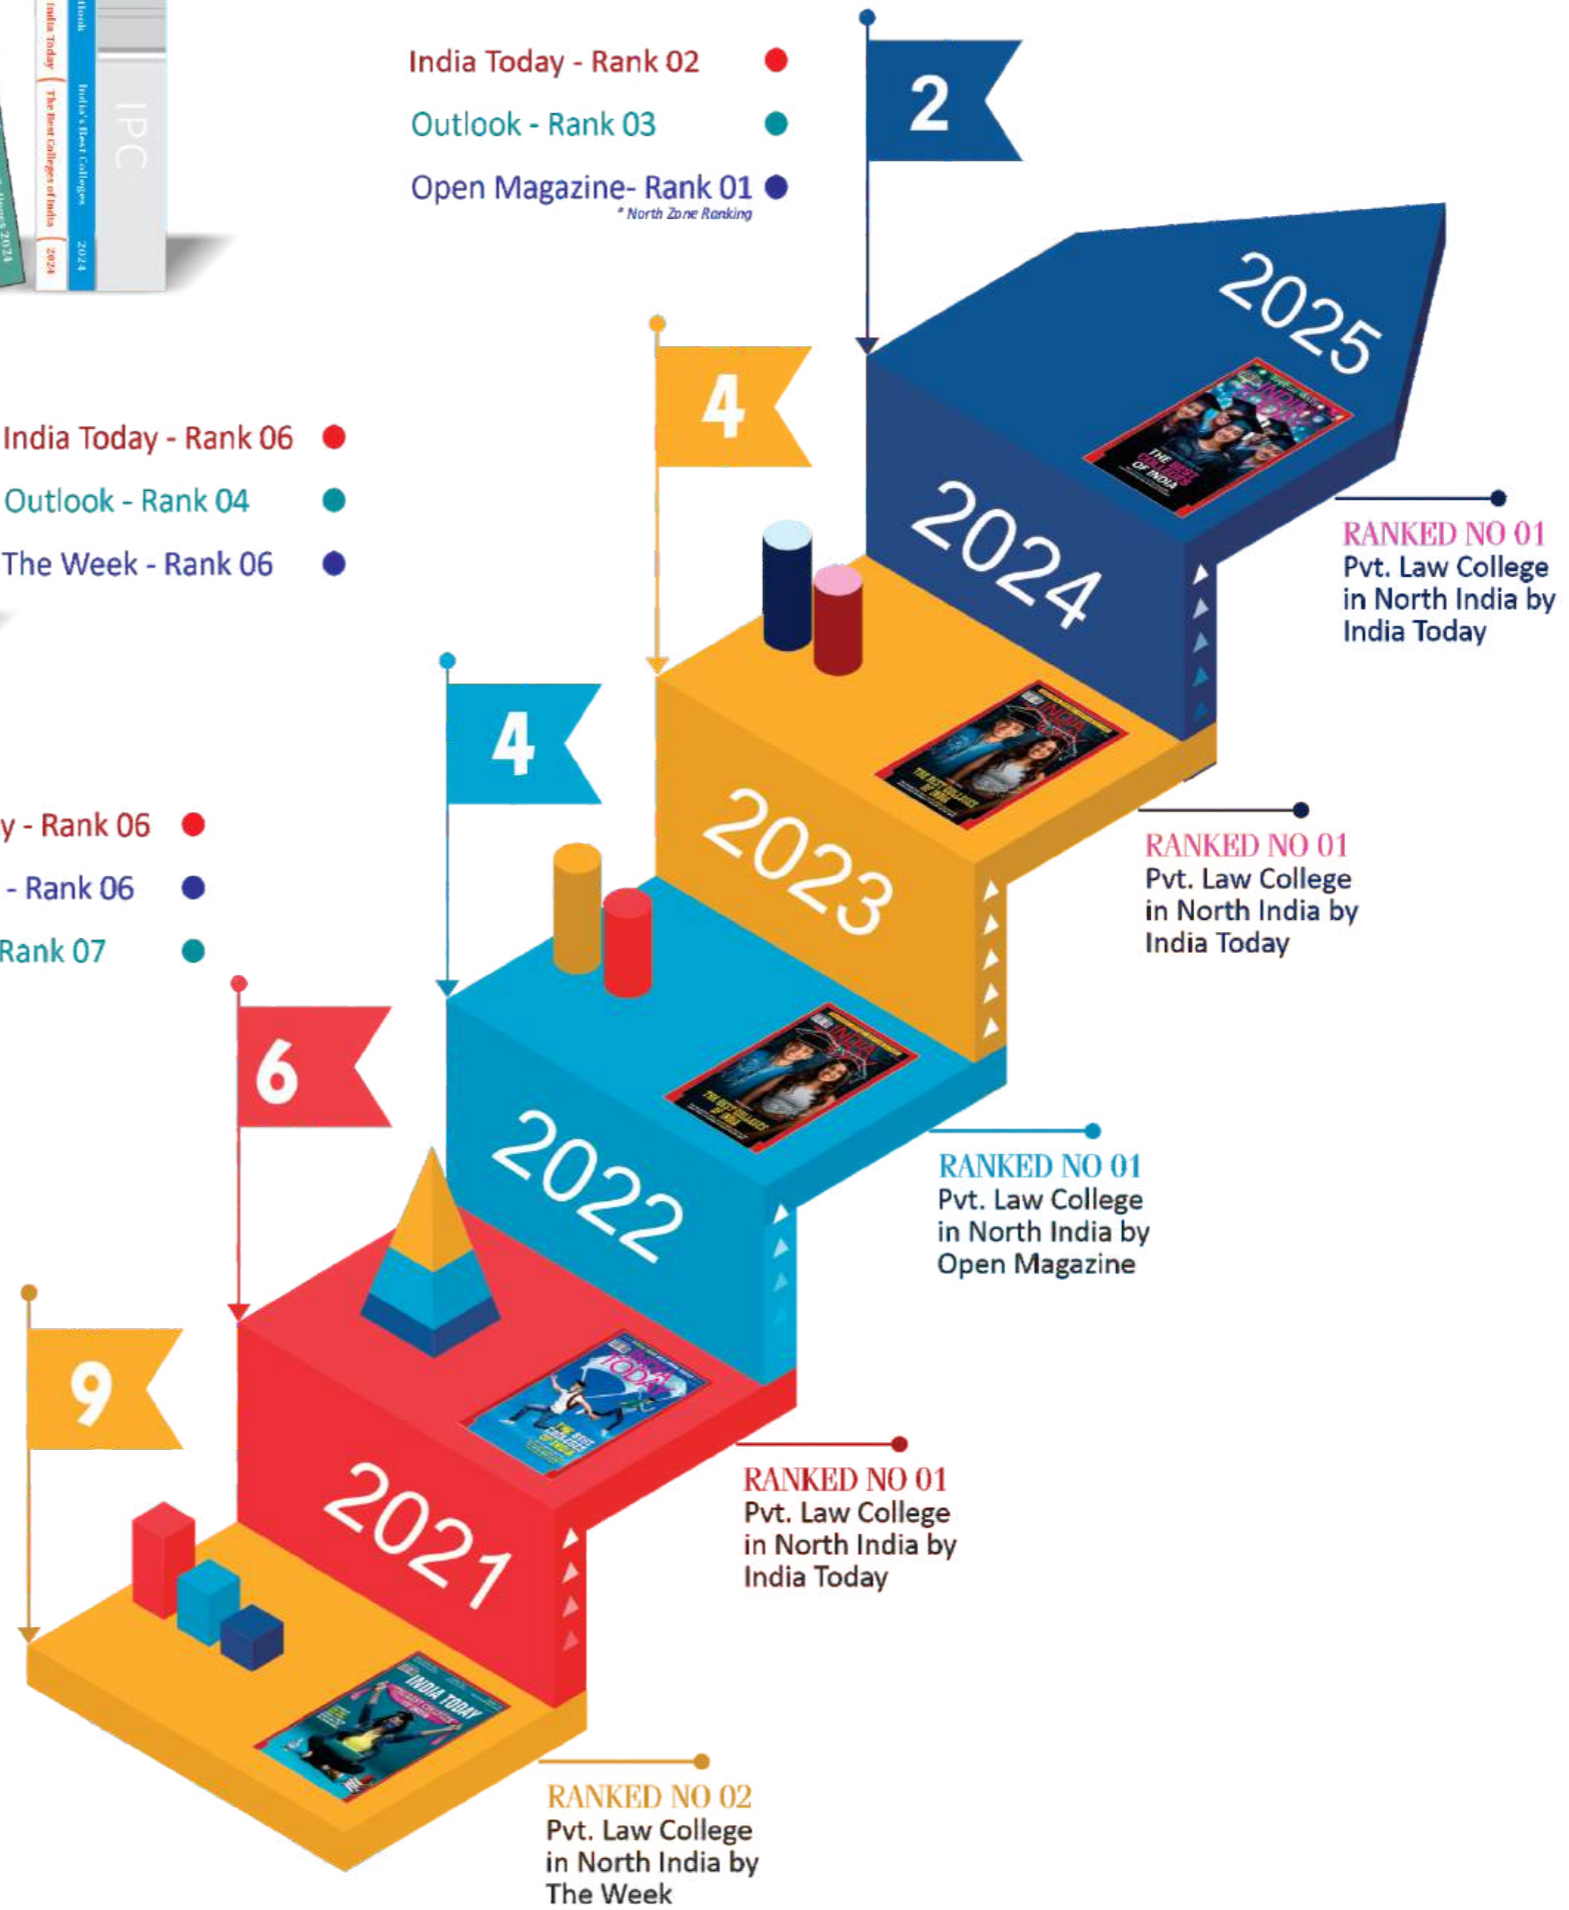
India Today - Rank 02
Outlook - Rank 03
Open Magazine- Rank 01
* North Zone Ranking

2

2025

4

India Today - Rank 06
Outlook - Rank 04
The Week - Rank 06

2024

RANKED NO 01
Pvt. Law College in North India by India Today

4

y - Rank 06
- Rank 06
Rank 07

2023

RANKED NO 01
Pvt. Law College in North India by India Today

6

2022

RANKED NO 01
Pvt. Law College in North India by Open Magazine

9

2021

RANKED NO 01
Pvt. Law College in North India by India Today

RANKED NO 02
Pvt. Law College in North India by The Week